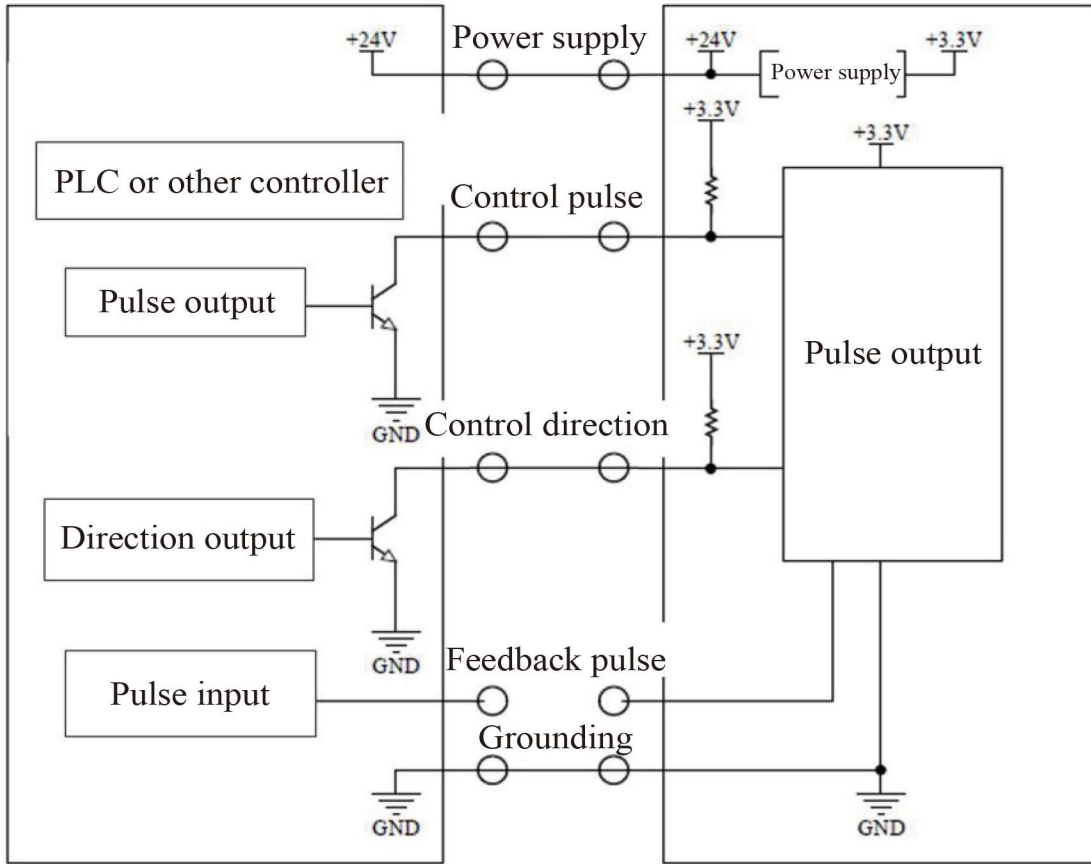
+24V
Power supply
+24V
Power supply
+3.3V
+3.3V
+3.3V
PLC or other controller
Control pulse
Pulse output
+3.3V
Pulse output
GND
Control direction
Direction output
GND
Feedback pulse
Pulse input
Grounding
GND
GND